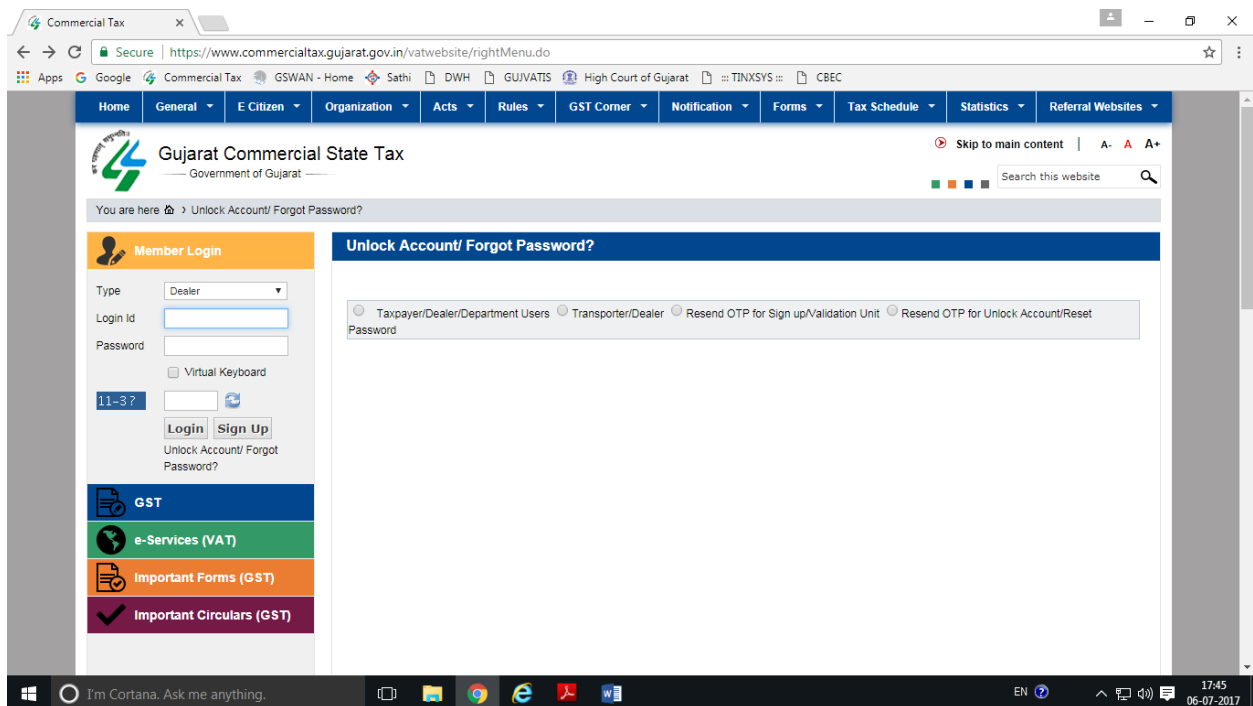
Commercial Tax

Secure | https://www.commercialtax.gujarat.gov.in/vatwebsite/rightMenu.do

Apps Google Commercial Tax GSWAN - Home Sathi DWH GUJVATIS High Court of Gujarat ::: TINXSYS ::: CBEC

Home General E Citizen Organization Acts Rules GST Corner Notification Forms Tax Schedule Statistics Referral Websites

Gujarat Commercial State Tax
Government of Gujarat

Skip to main content | A- A A+

Search this website

You are here > Unlock Account/ Forgot Password?

Member Login

Type Dealer
Login Id
Password
Virtual Keyboard
11-3?
Login Sign Up
Unlock Account/ Forgot Password?

GST
e-Services (VAT)
Important Forms (GST)
Important Circulars (GST)

Unlock Account/ Forgot Password?

Taxpayer/Dealer/Department Users Transporter/Dealer Resend OTP for Sign up/Validation Unit Resend OTP for Unlock Account/Reset Password

I'm Cortana. Ask me anything.

EN 17:45 06-07-2017